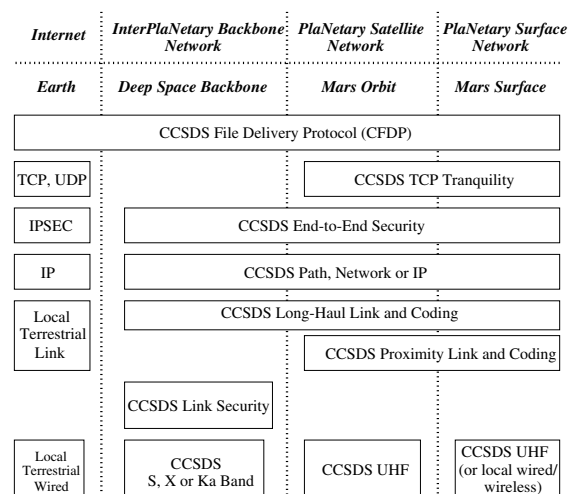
| Internet | InterPlaNetary Backbone Network | PlaNetary Satellite Network | PlaNetary Surface Network |
|---|---|---|---|
| Earth | Deep Space Backbone | Mars Orbit | Mars Surface |

CCSDS File Delivery Protocol (CFDP)

TCP, UDP

CCSDS TCP Tranquility

IPSEC

CCSDS End-to-End Security

IP

CCSDS Path, Network or IP

Local Terrestrial Link

CCSDS Long-Haul Link and Coding

CCSDS Proximity Link and Coding

CCSDS Link Security

Local Terrestrial Wired

CCSDS S, X or Ka Band

CCSDS UHF

CCSDS UHF (or local wired/ wireless)